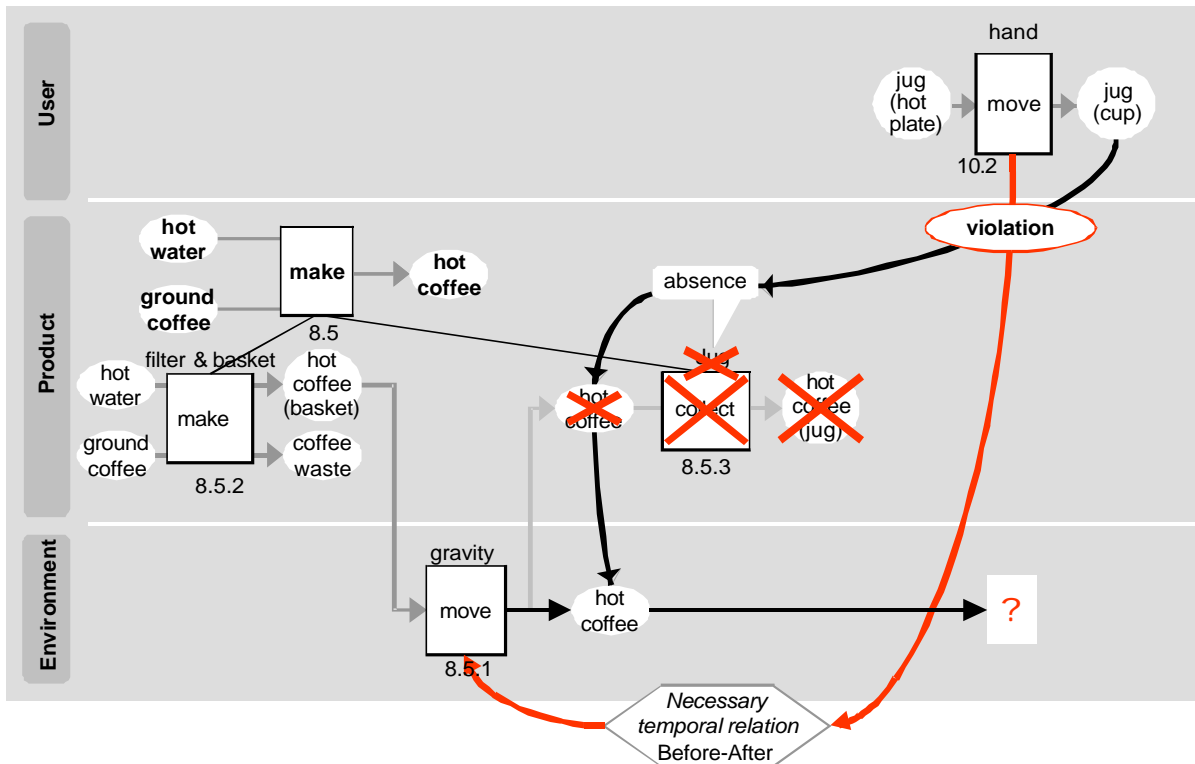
User

Product

Environment

hand

jug (hot plate)

move

jug (cup)

10.2

violation

hot water

make

hot coffee

ground coffee

8.5

absence

jug

filter & basket

hot water

make

hot coffee (basket)

hot coffee

collect

hot coffee (jug)

ground coffee

coffee waste

8.5.2

8.5.3

gravity

move

hot coffee

?

8.5.1

*Necessary temporal relation*
Before-After